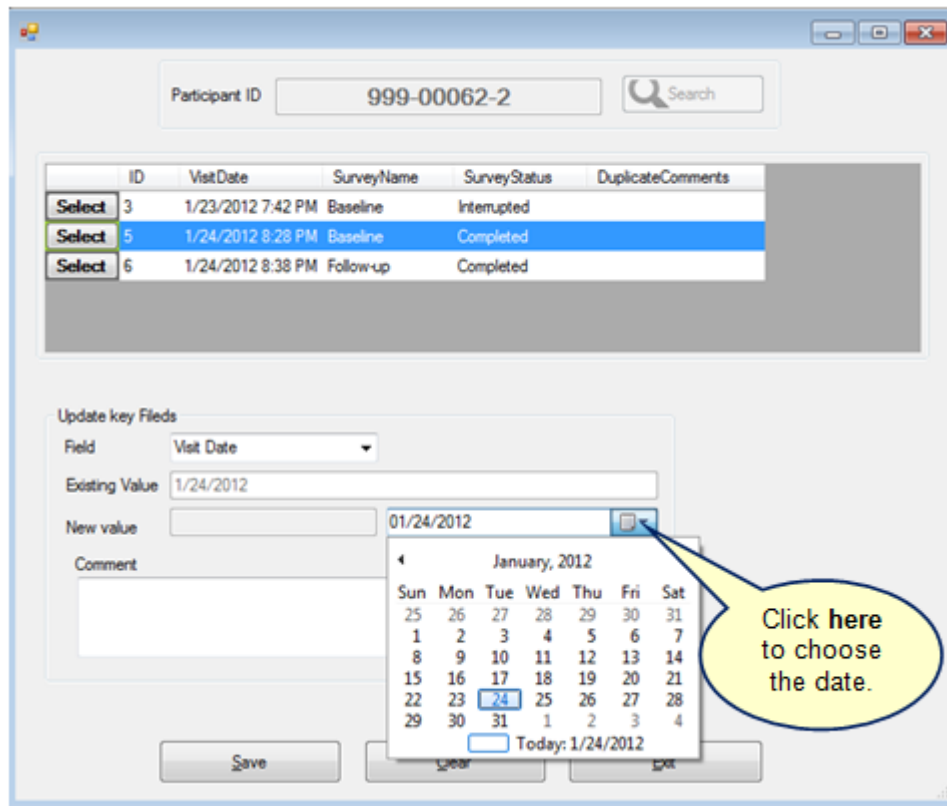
Participant ID 999-00062-2

Search

| | ID | VisitDate | SurveyName | SurveyStatus | DuplicateComments |
|---|---|---|---|---|---|
| Select | 3 | 1/23/2012 7:42 PM | Baseline | Interrupted | |
| Select | 5 | 1/24/2012 8:28 PM | Baseline | Completed | |
| Select | 6 | 1/24/2012 8:38 PM | Follow-up | Completed | |

Update key Fileds

Field Visit Date

Existing Value 1/24/2012

New value 01/24/2012

Comment

January, 2012

| Sun | Mon | Tue | Wed | Thu | Fri | Sat |
|---|---|---|---|---|---|---|
| 25 | 26 | 27 | 28 | 29 | 30 | 31 |
| 1 | 2 | 3 | 4 | 5 | 6 | 7 |
| 8 | 9 | 10 | 11 | 12 | 13 | 14 |
| 15 | 16 | 17 | 18 | 19 | 20 | 21 |
| 22 | 23 | 24 | 25 | 26 | 27 | 28 |
| 29 | 30 | 31 | 1 | 2 | 3 | 4 |

Today: 1/24/2012

Click here to choose the date.

Save Clear Exit